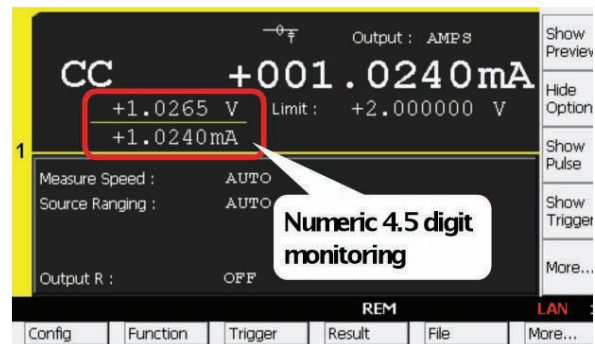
Output : AMPS

CC +001.0240mA

+1.0265 V Limit : +2.000000 V

+1.0240mA

1

Measure Speed : AUTO

Source Ranging : AUTO

Output R : OFF

Numeric 4.5 digit monitoring

Show Preview

Hide Option

Show Pulse

Show Trigger

More...

REM

LAN

Config

Function

Trigger

Result

File

More...